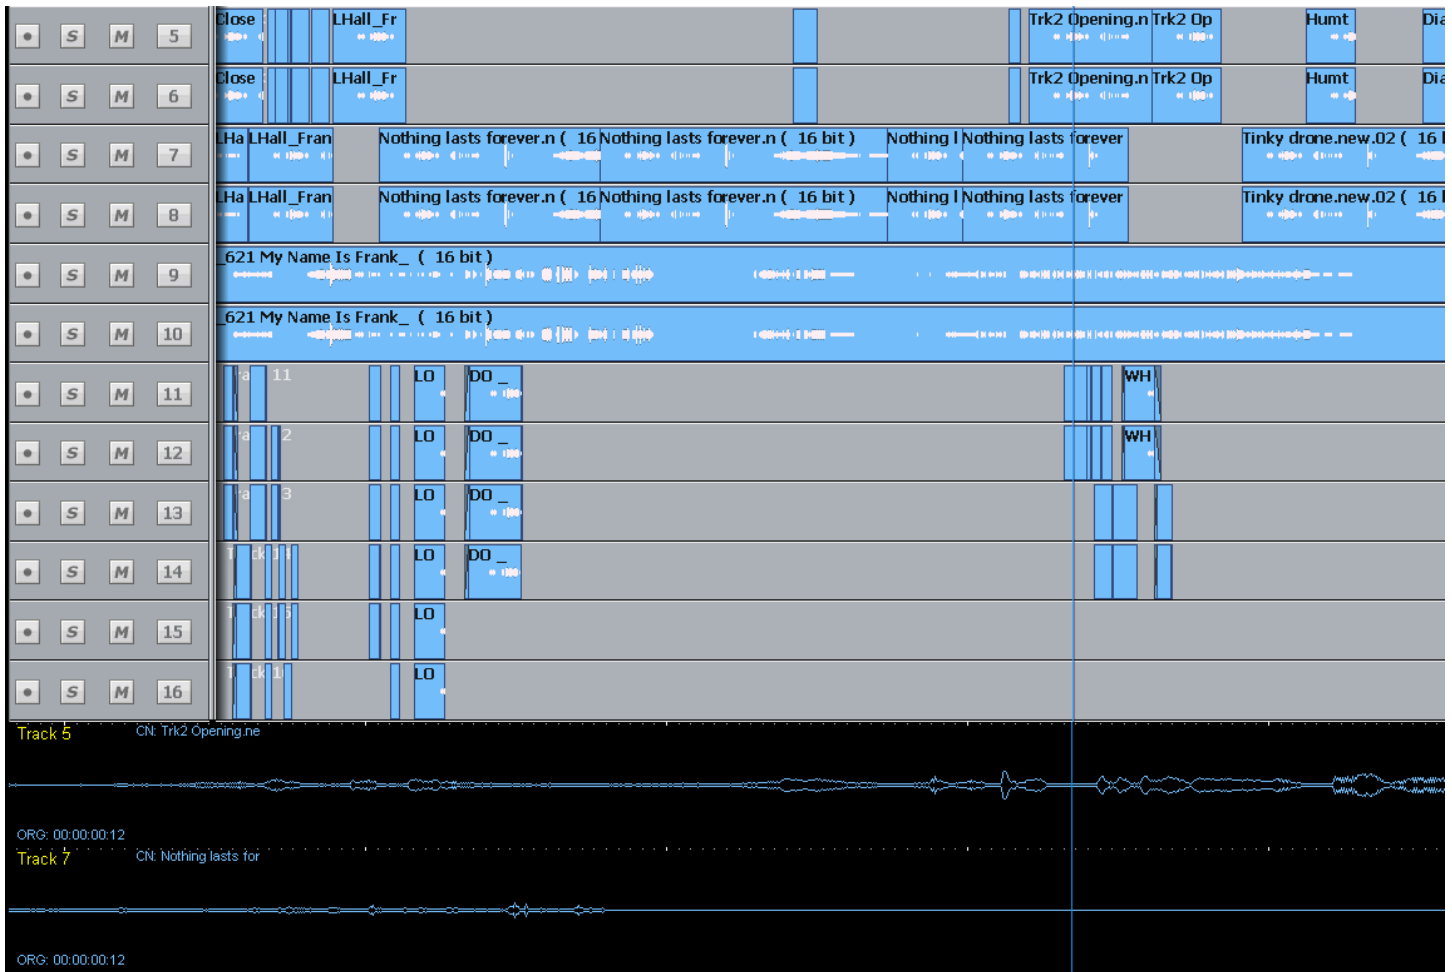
S M 5
Close LHall_Fr Trk2 Opening.n Trk2 Op Humt Dia

S M 6
Close LHall_Fr Trk2 Opening.n Trk2 Op Humt Dia

S M 7
LHa LHall_Fran Nothing lasts forever.n ( 16 Nothing lasts forever.n ( 16 bit ) Nothing l Nothing lasts forever Tinky drone.new.02 ( 16

S M 8
LHa LHall_Fran Nothing lasts forever.n ( 16 Nothing lasts forever.n ( 16 bit ) Nothing l Nothing lasts forever Tinky drone.new.02 ( 16

S M 9
_621 My Name Is Frank_ ( 16 bit )

S M 10
_621 My Name Is Frank_ ( 16 bit )

S M 11
11 LO DO _ WH

S M 12
2 LO DO _ WH

S M 13
3 LO DO _

S M 14
LO DO _

S M 15
LO

S M 16
LO

Track 5 CN: Trk2 Opening.ne
ORG: 00:00:00:12
Track 7 CN: Nothing lasts for
ORG: 00:00:00:12